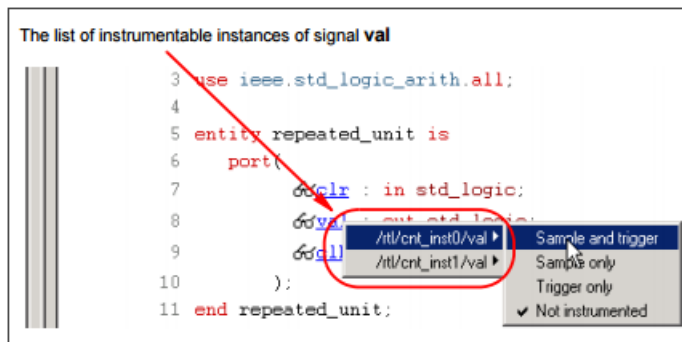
The list of instrumentable instances of signal **val**

3 use ieee.std_logic_arith.all;
4
5 entity repeated_unit is
6 port(
7 clr : in std_logic;
8 val : out std_logic;
9 clk
10 );
11 end repeated_unit;

/rtl/cnt_inst0/val
/rtl/cnt_inst1/val

Sample and trigger
Sample only
Trigger only
✔ Not instrumented